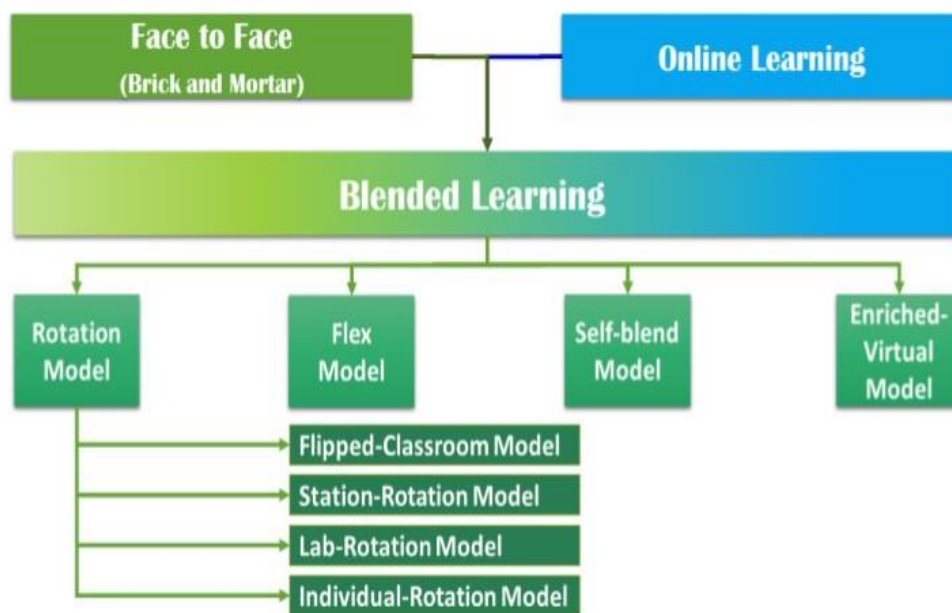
Face to Face
(Brick and Mortar)

Online Learning

Blended Learning

Rotation Model

Flex Model

Self-blend Model

Enriched-Virtual Model

Flipped-Classroom Model

Station-Rotation Model

Lab-Rotation Model

Individual-Rotation Model